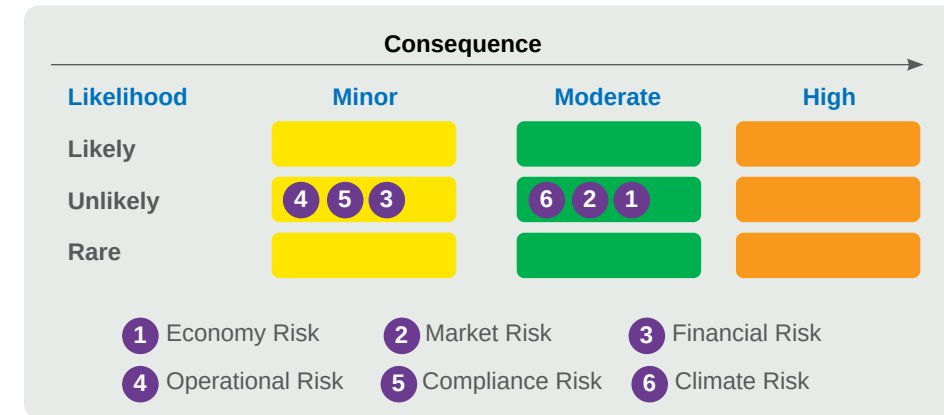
Consequence

| Likelihood | Minor | Moderate | High |
|---|---|---|---|
| Likely | | | |
| Unlikely | 4 5 3 | 6 2 1 | |
| Rare | | | |

1 Economy Risk
2 Market Risk
3 Financial Risk
4 Operational Risk
5 Compliance Risk
6 Climate Risk